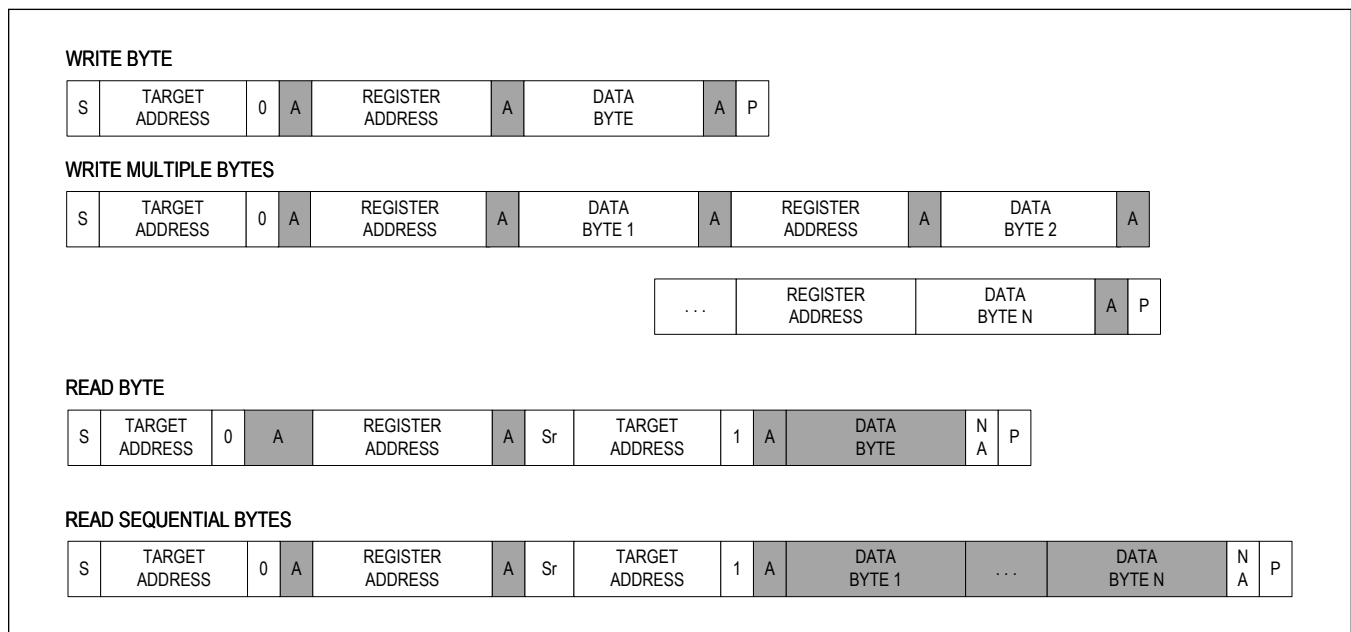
WRITE BYTE

| S | TARGET ADDRESS | 0 | A | REGISTER ADDRESS | A | DATA BYTE | A | P |
|---|---|---|---|---|---|---|---|---|

WRITE MULTIPLE BYTES

| S | TARGET ADDRESS | 0 | A | REGISTER ADDRESS | A | DATA BYTE 1 | A | REGISTER ADDRESS | A | DATA BYTE 2 | A |
|---|---|---|---|---|---|---|---|---|---|---|---|

| . . . | REGISTER ADDRESS | DATA BYTE N | A | P |
|---|---|---|---|---|

READ BYTE

| S | TARGET ADDRESS | 0 | A | REGISTER ADDRESS | A | Sr | TARGET ADDRESS | 1 | A | DATA BYTE | N A | P |
|---|---|---|---|---|---|---|---|---|---|---|---|---|

READ SEQUENTIAL BYTES

| S | TARGET ADDRESS | 0 | A | REGISTER ADDRESS | A | Sr | TARGET ADDRESS | 1 | A | DATA BYTE 1 | . . . | DATA BYTE N | N A | P |
|---|---|---|---|---|---|---|---|---|---|---|---|---|---|---|